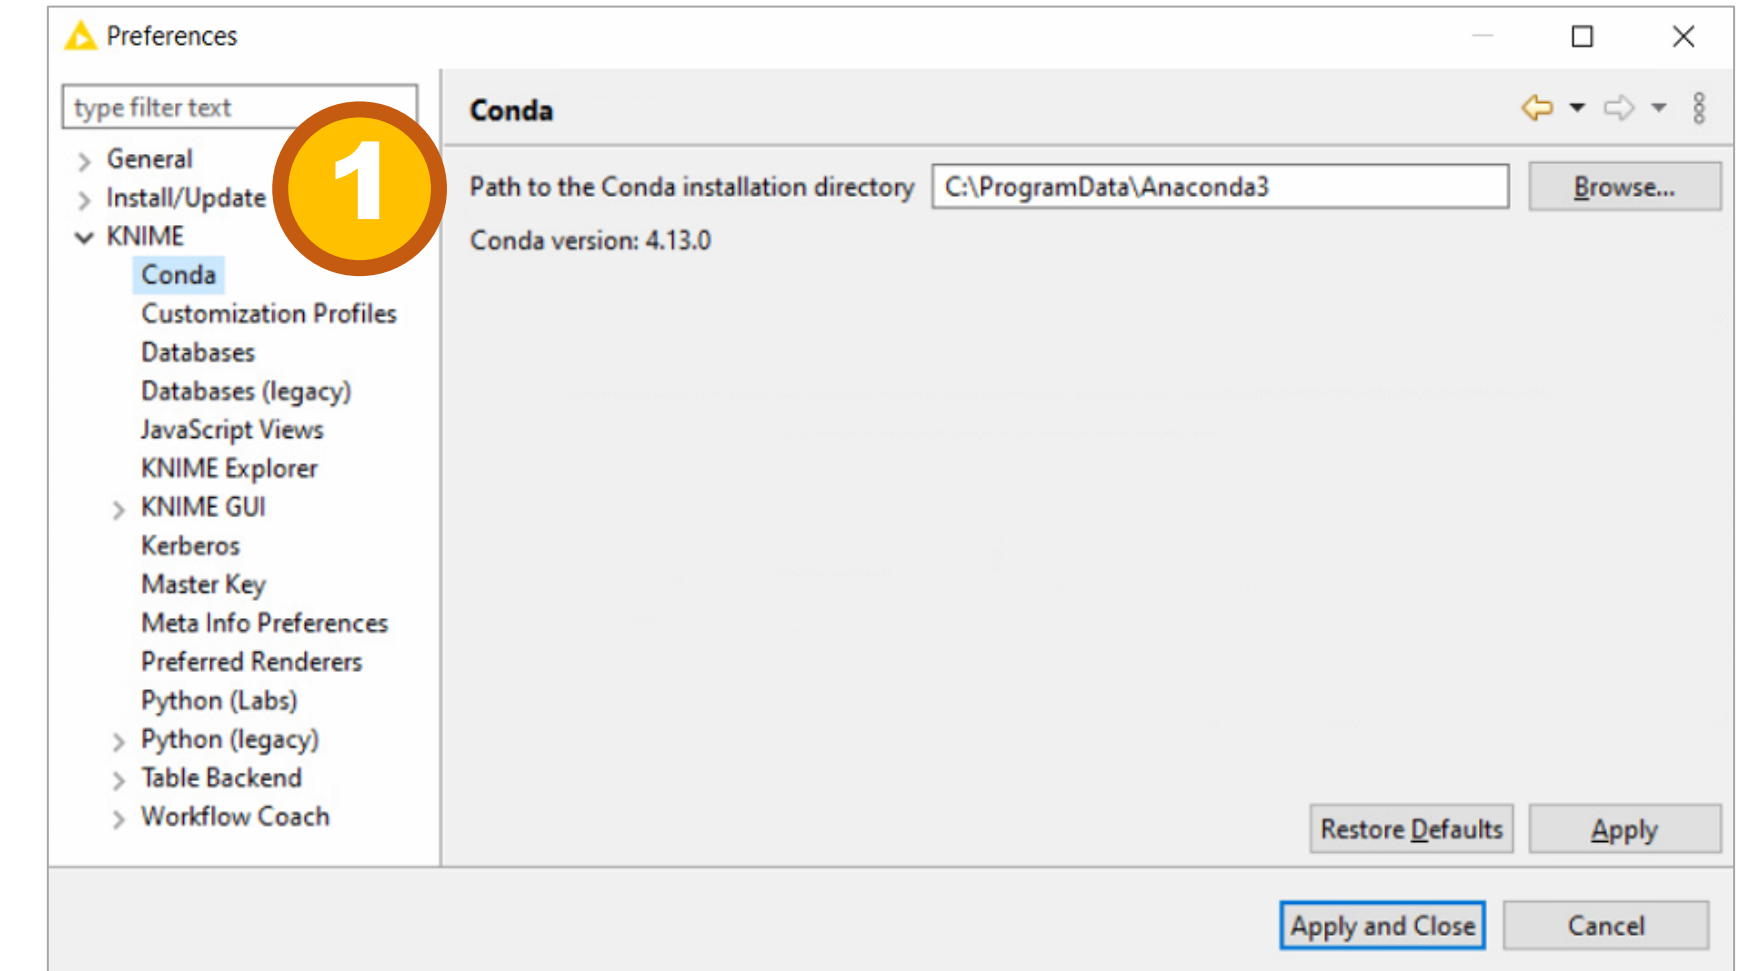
Preferences

type filter text

1

General
Install/Update
KNIME
Conda
Customization Profiles
Databases
Databases (legacy)
JavaScript Views
KNIME Explorer
KNIME GUI
Kerberos
Master Key
Meta Info Preferences
Preferred Renderers
Python (Labs)
Python (legacy)
Table Backend
Workflow Coach

Conda

Path to the Conda installation directory C:\ProgramData\Anaconda3 Browse...

Conda version: 4.13.0

Restore Defaults Apply

Apply and Close Cancel